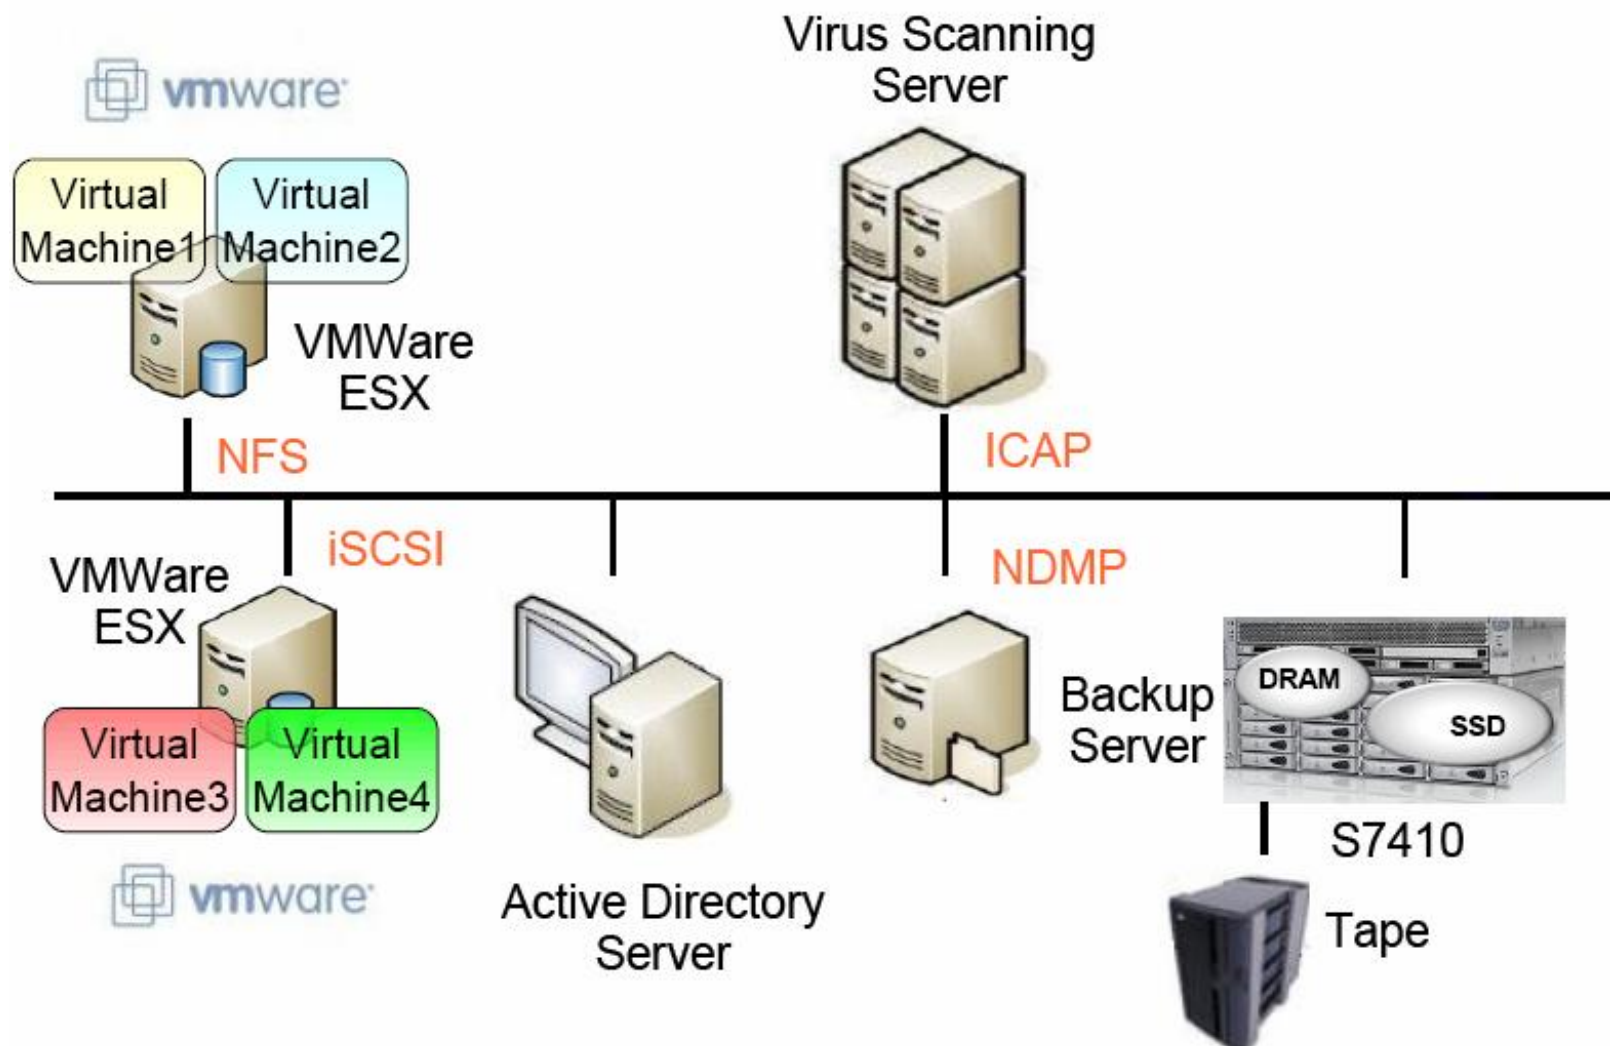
vmware

Virtual Machine1

Virtual Machine2

VMWare ESX

Virus Scanning Server

NFS

ICAP

iSCSI

NDMP

VMWare ESX

Virtual Machine3

Virtual Machine4

vmware

Active Directory Server

Backup Server

DRAM

SSD

S7410

Tape